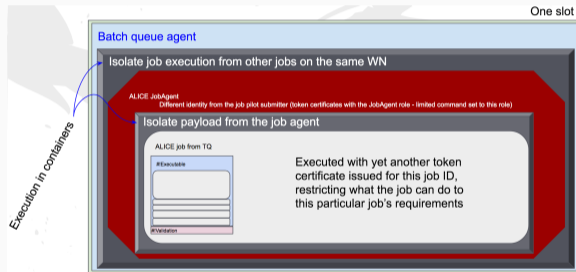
One slot

Batch queue agent

Isolate job execution from other jobs on the same WN

ALICE JobAgent
Different identity from the job pilot submitter (token certificates with the JobAgent role - limited command set to this role)

Isolate payload from the job agent

ALICE job from TQ

#Executable

#Validation

Executed with yet another token certificate issued for this job ID, restricting what the job can do to this particular job's requirements

Execution in containers